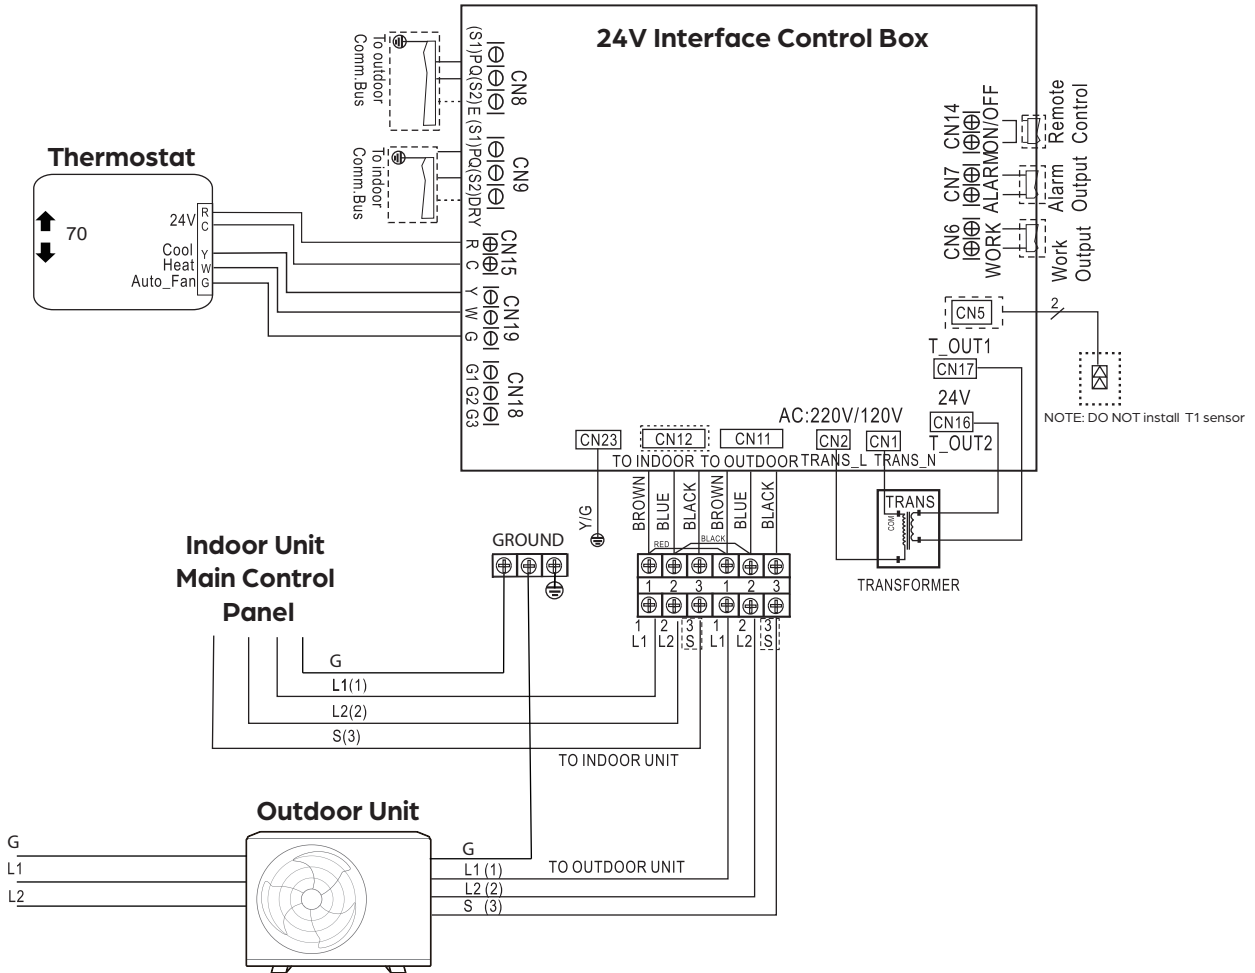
24V Interface Control Box

To outdoor Comm.Bus
(S1)PQ(S2)E
CN8

To indoor Comm.Bus
(S1)PQ(S2)DRY
CN9

Thermostat
70
24V R C
Cool Y
Heat W
Auto_Fan G

CN15 R C
CN19 Y W G
CN18 G1 G2 G3

CN14 ON/OFF Remote Control
CN7 ALARM Alarm Output
CN6 WORK Work Output

CN5
2
T_OUT1
CN17
24V
CN16
T_OUT2
NOTE: DO NOT install T1 sensor

AC:220V/120V
CN23 CN12 CN11 CN2 CN1
TO INDOOR TO OUTDOOR TRANS_L TRANS_N

TRANS
COM
TRANSFORMER

Y/G
BROWN BLUE BLACK BROWN BLUE BLACK
RED BLACK
GROUND
1 2 3 1 2 3
1 L1 2 L2 3 S 1 L1 2 L2 3 S

Indoor Unit Main Control Panel
G
L1(1)
L2(2)
S(3)
TO INDOOR UNIT

Outdoor Unit
G
L1
L2
G
L1 (1)
L2 (2)
S (3)
TO OUTDOOR UNIT